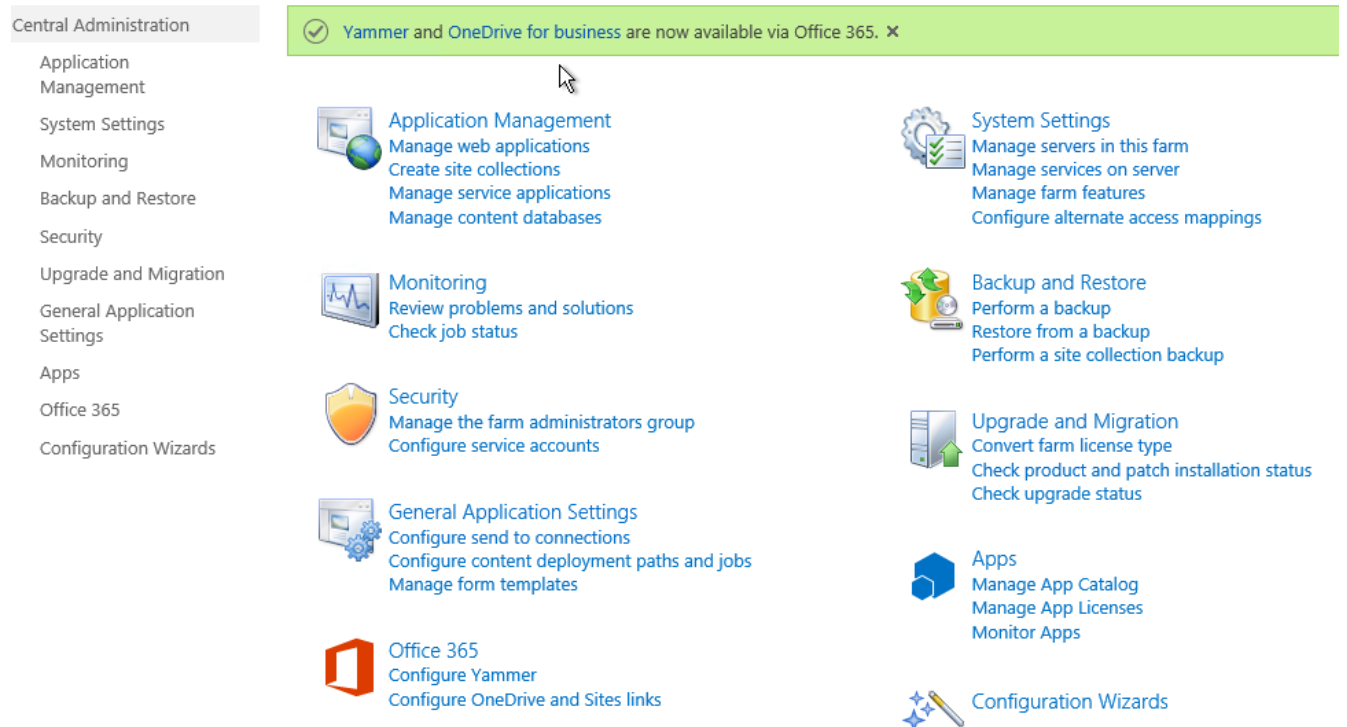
Central Administration
Application Management
System Settings
Monitoring
Backup and Restore
Security
Upgrade and Migration
General Application Settings
Apps
Office 365
Configuration Wizards

Yammer and OneDrive for business are now available via Office 365. ×

Application Management
Manage web applications
Create site collections
Manage service applications
Manage content databases

Monitoring
Review problems and solutions
Check job status

Security
Manage the farm administrators group
Configure service accounts

General Application Settings
Configure send to connections
Configure content deployment paths and jobs
Manage form templates

Office 365
Configure Yammer
Configure OneDrive and Sites links

System Settings
Manage servers in this farm
Manage services on server
Manage farm features
Configure alternate access mappings

Backup and Restore
Perform a backup
Restore from a backup
Perform a site collection backup

Upgrade and Migration
Convert farm license type
Check product and patch installation status
Check upgrade status

Apps
Manage App Catalog
Manage App Licenses
Monitor Apps

Configuration Wizards